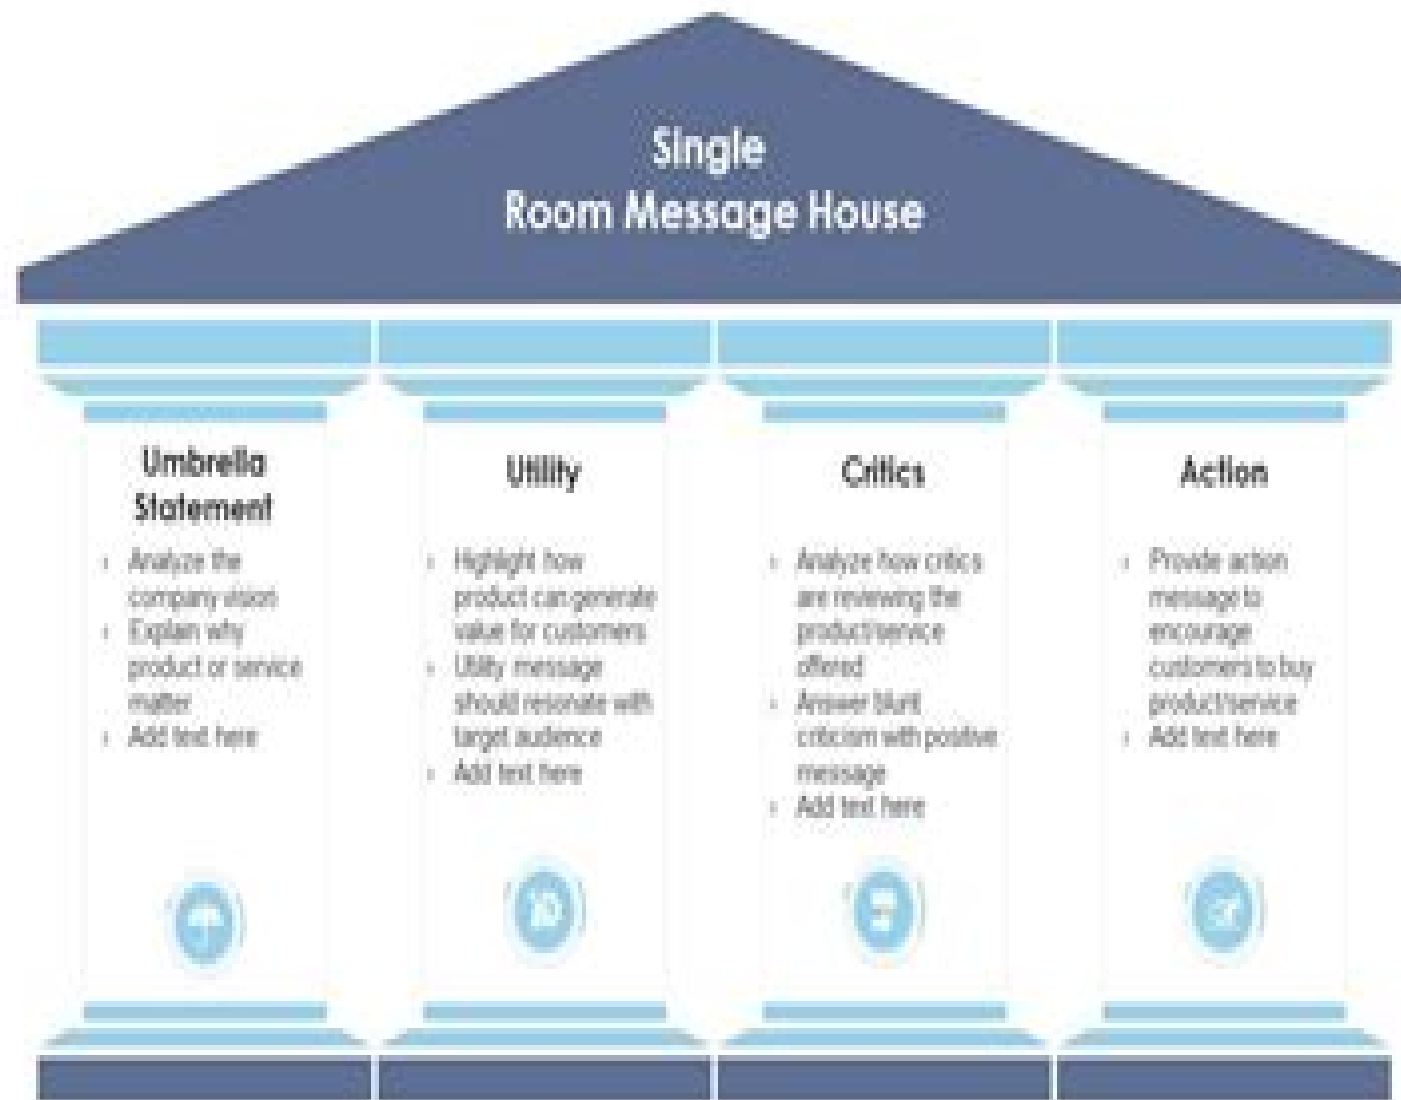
Single
Room Message House

Umbrella Statement
- Analyze the company vision
- Explain why product or service matter
- Add text here

Utility
- Highlight how product can generate value for customers
- Utility message should resonate with target audience
- Add text here

Critics
- Analyze how critics are reviewing the product/service offered
- Answer blunt criticism with positive message
- Add text here

Action
- Provide action message to encourage customers to buy product/service
- Add text here